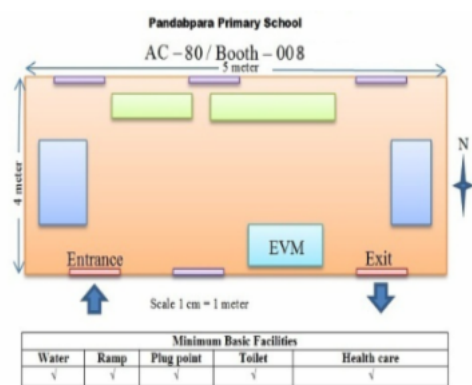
Pandabpara Primary School

AC – 80 / Booth – 008

5 meter

4 meter

N

EVM

Entrance

Exit

Scale 1 cm = 1 meter

| Minimum Basic Facilities | | | | |
|---|---|---|---|---|
| Water | Ramp | Plug point | Toilet | Health care |
| √ | √ | √ | √ | √ |